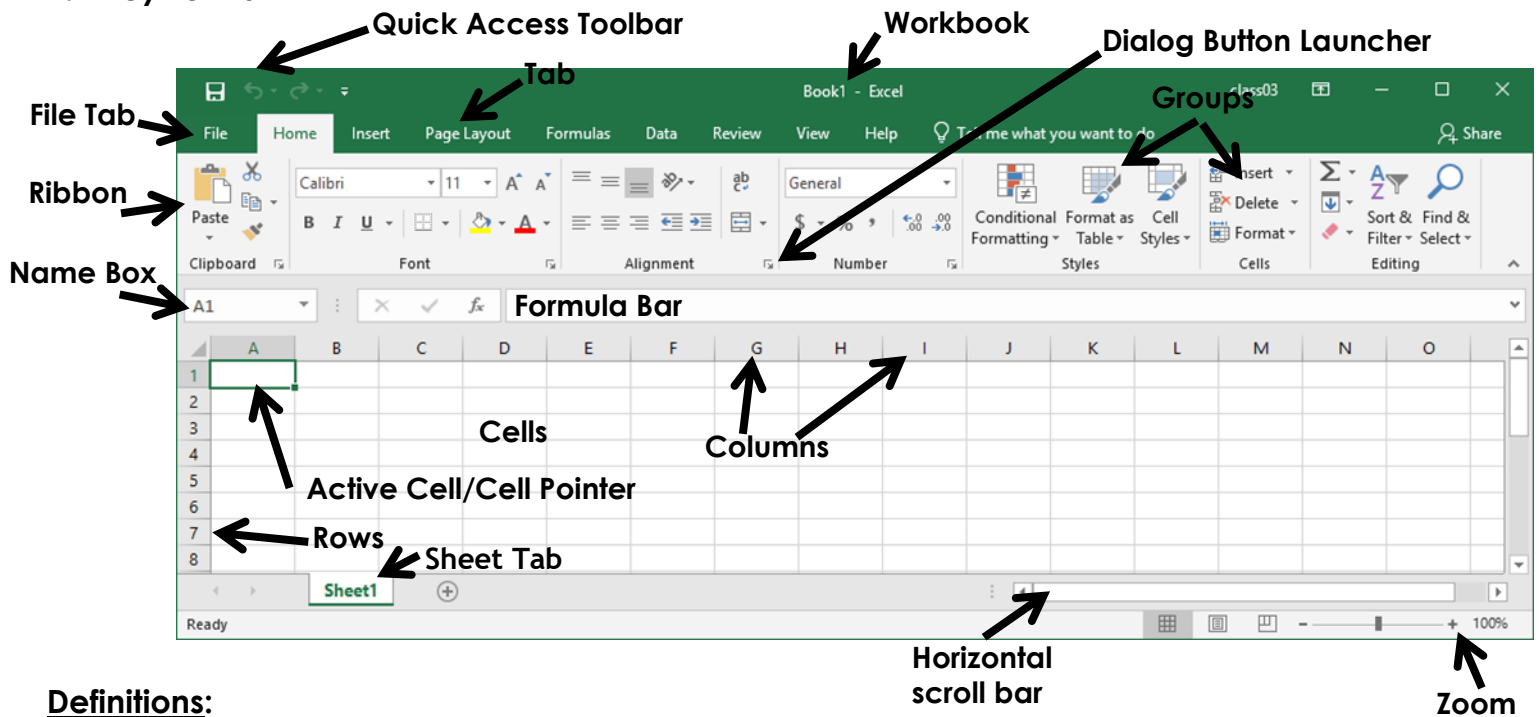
Quick Access Toolbar
Workbook
Dialog Button Launcher
Tab
Book1 - Excel
class03
Groups
File Tab
File
Home
Insert
Page Layout
Formulas
Data
Review
View
Help
Tell me what you want to do
Share
Ribbon
Paste
Calibri
11
General
Conditional Formatting
Format as Table
Cell Styles
Insert
Delete
Format
Sort & Filter
Find & Select
Clipboard
Font
Alignment
Number
Styles
Cells
Editing
Name Box
A1
Formula Bar
A B C D E F G H I J K L M N O
1
2
3
4
5
6
7
8
Cells
Columns
Active Cell/Cell Pointer
Rows
Sheet Tab
Sheet1
Ready
100%
Horizontal scroll bar
Zoom
Definitions: